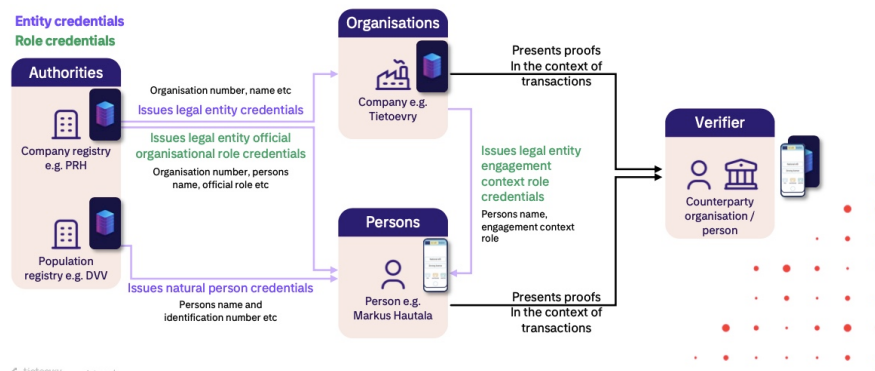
Entity credentials
Role credentials

Authorities

Company registry e.g. PRH

Population registry e.g. DVV

Organisation number, name etc
Issues legal entity credentials

Issues legal entity official organisational role credentials
Organisation number, persons name, official role etc

Issues natural person credentials
Persons name and identification number etc

Organisations

Company e.g. Tietoevry

Issues legal entity engagement context role credentials
Persons name, engagement context role

Persons

Person e.g. Markus Hautala

Presents proofs In the context of transactions

Presents proofs In the context of transactions

Verifier

Counterparty organisation / person

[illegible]